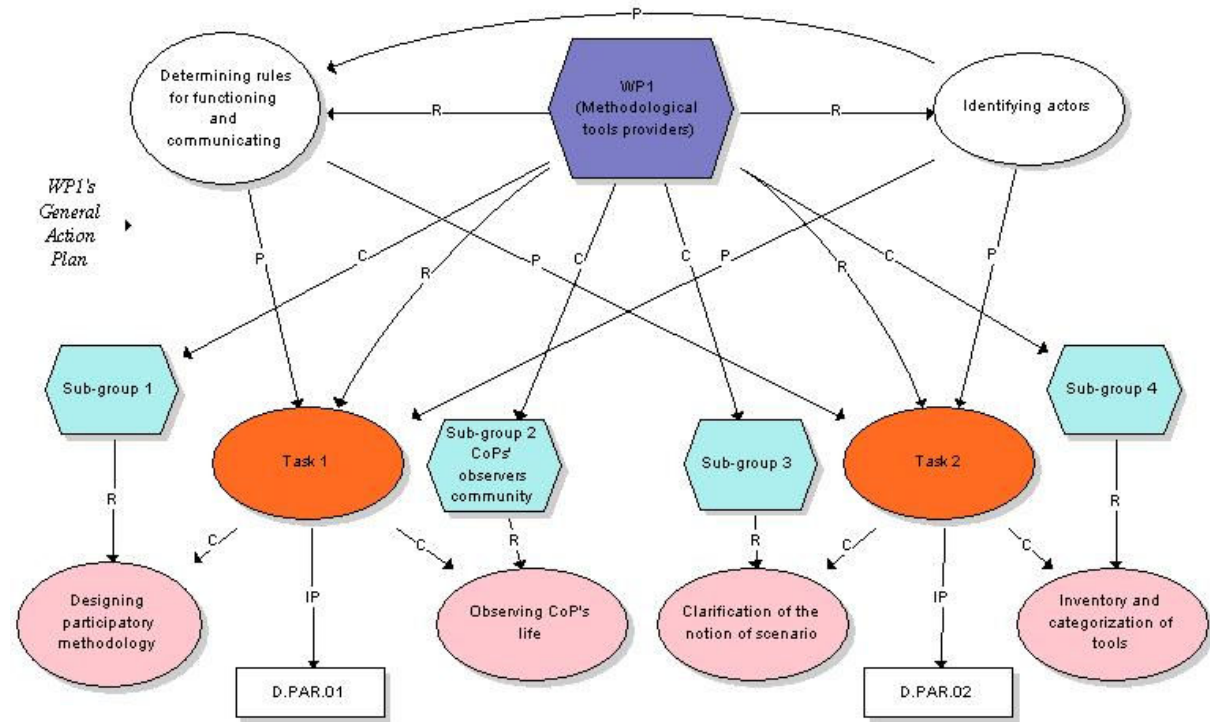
P

Determining rules for functioning and communicating

R

WP1 (Methodological tools providers)

R

Identifying actors

WP1's General Action Plan

P

C

R

C

P

C

P

R

C

P

Sub-group 1

Task 1

Sub-group 2 CoPs' observers community

Sub-group 3

Task 2

Sub-group 4

R

C

IP

C

R

R

C

IP

C

R

Designing participatory methodology

Observing CoP's life

Clarification of the notion of scenario

Inventory and categorization of tools

D.PAR.01

D.PAR.02